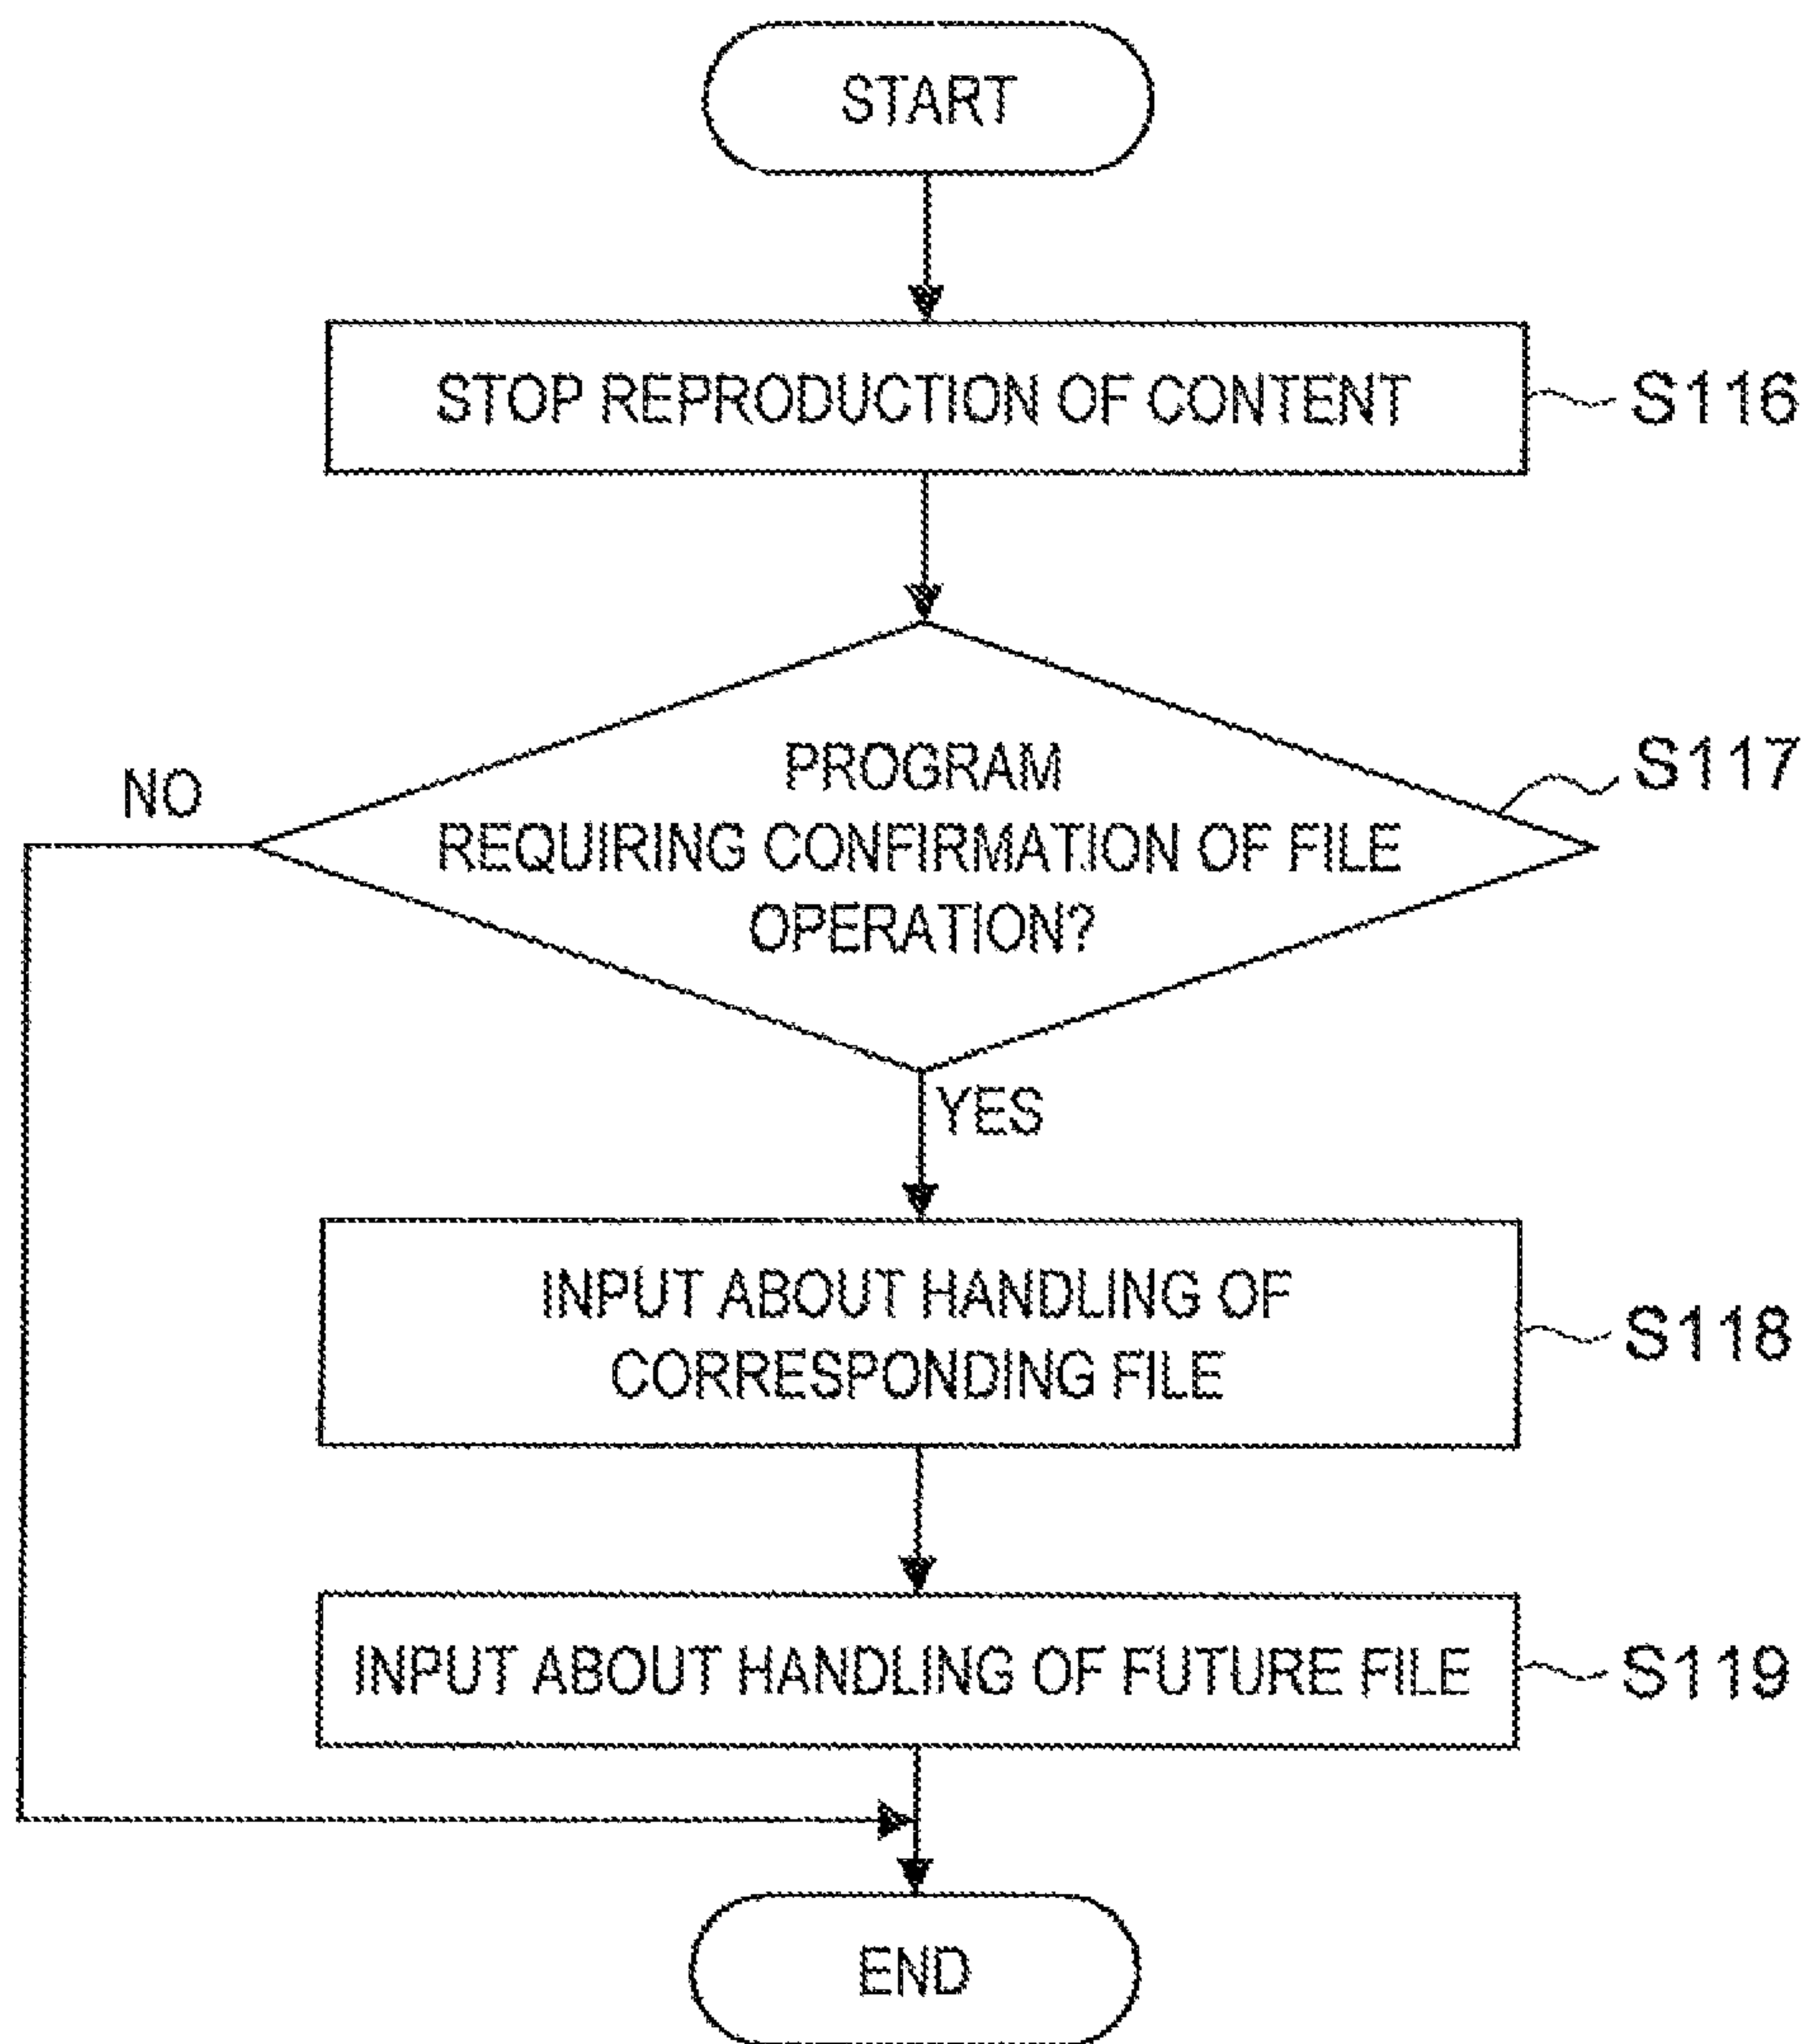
START

STOP REPRODUCTION OF CONTENT

S116

PROGRAM REQUIRING CONFIRMATION OF FILE OPERATION?

S117

NO

YES

INPUT ABOUT HANDLING OF CORRESPONDING FILE

S118

INPUT ABOUT HANDLING OF FUTURE FILE

S119

END